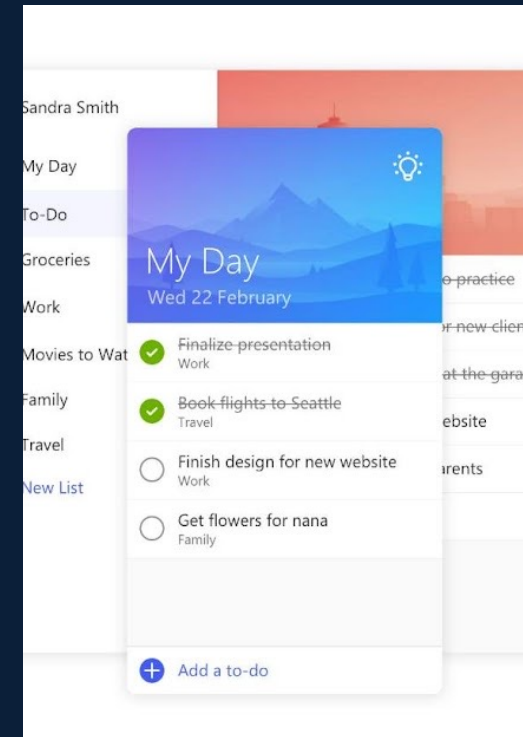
Sandra Smith

My Day

To-Do

Groceries

Work

Movies to Wat

Family

Travel

New List

My Day
Wed 22 February

~~Finalize presentation~~
Work

~~Book flights to Seattle~~
Travel

Finish design for new website
Work

Get flowers for nana
Family

Add a to-do

~~o practice~~

~~r new clien~~

~~at the gara~~

ebsite

arents